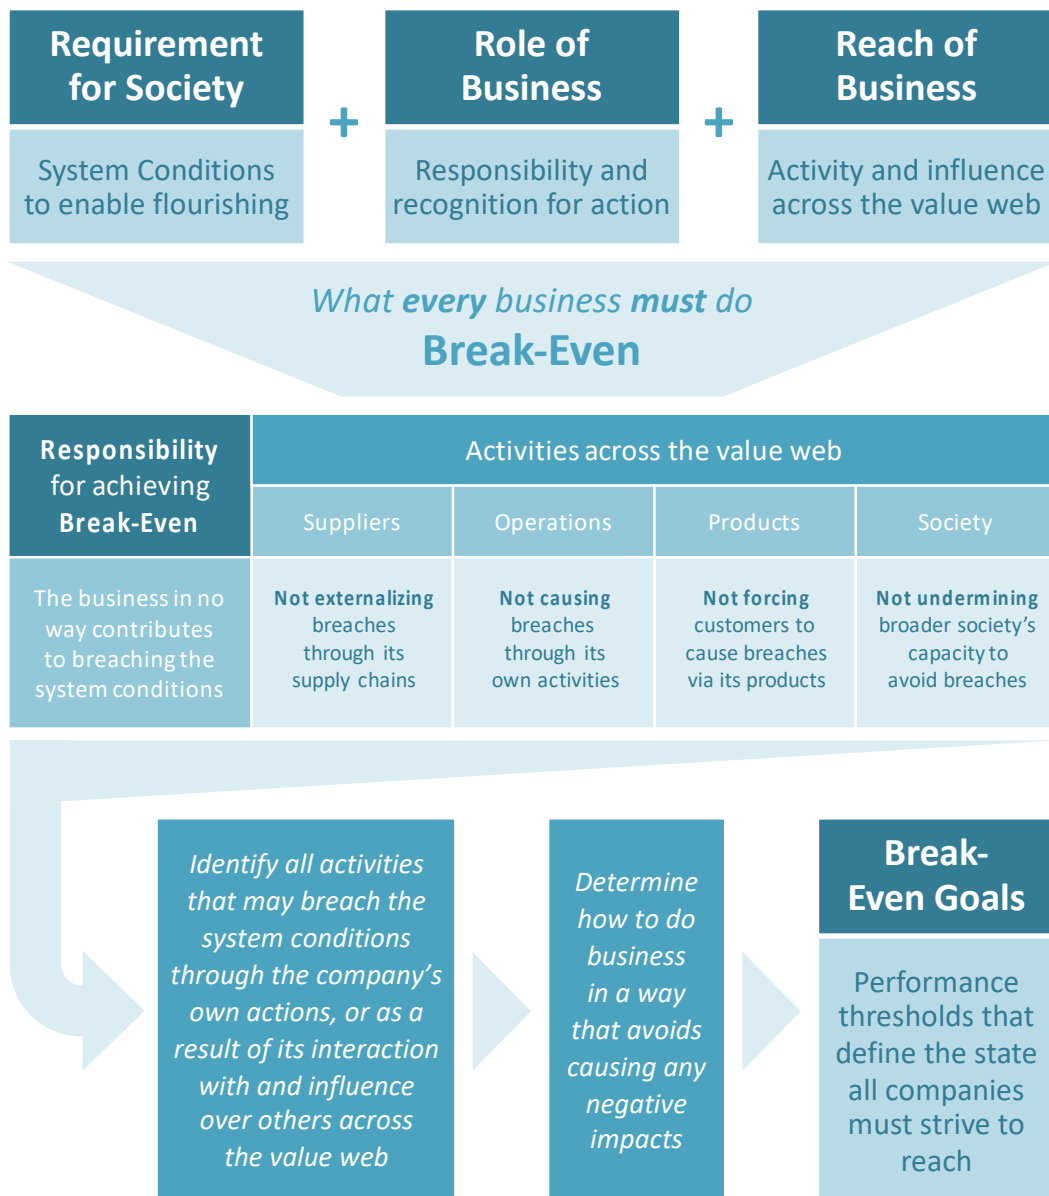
Requirement for Society

System Conditions to enable flourishing

+

Role of Business

Responsibility and recognition for action

+

Reach of Business

Activity and influence across the value web

What every business must do

Break-Even

| Responsibility for achieving Break-Even | Activities across the value web | | | |
|---|---|---|---|---|
| | Suppliers | Operations | Products | Society |
| The business in no way contributes to breaching the system conditions | Not externalizing breaches through its supply chains | Not causing breaches through its own activities | Not forcing customers to cause breaches via its products | Not undermining broader society's capacity to avoid breaches |

Identify all activities that may breach the system conditions through the company's own actions, or as a result of its interaction with and influence over others across the value web

Determine how to do business in a way that avoids causing any negative impacts

Break-Even Goals

Performance thresholds that define the state all companies must strive to reach